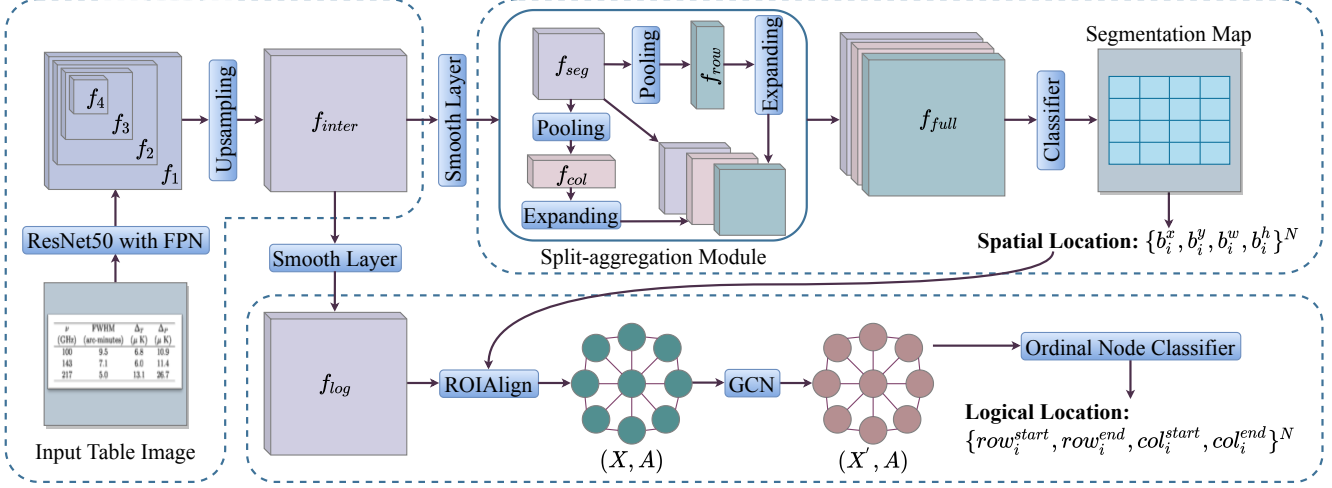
$f_4$
$f_3$
$f_2$
$f_1$
Upsampling
$f_{inter}$
Smooth Layer
$f_{seg}$
Pooling
$f_{row}$
Expanding
Pooling
$f_{col}$
Expanding
Split-aggregation Module
$f_{full}$
Classifier
Segmentation Map
Spatial Location: $\{b_i^x, b_i^y, b_i^w, b_i^h\}^N$
ResNet50 with FPN
Smooth Layer

| $\nu$ (GHz) | FWHM (arc-minutes) | $\Delta_T$ ($\mu$ K) | $\Delta_P$ ($\mu$ K) |
|---|---|---|---|
| 100 | 9.5 | 6.8 | 10.9 |
| 143 | 7.1 | 6.0 | 11.4 |
| 217 | 5.0 | 13.1 | 26.7 |

Input Table Image
$f_{log}$
ROIAlign
$(X, A)$
GCN
$(X^{'}, A)$
Ordinal Node Classifier
Logical Location:
$\{row_i^{start}, row_i^{end}, col_i^{start}, col_i^{end}\}^N$